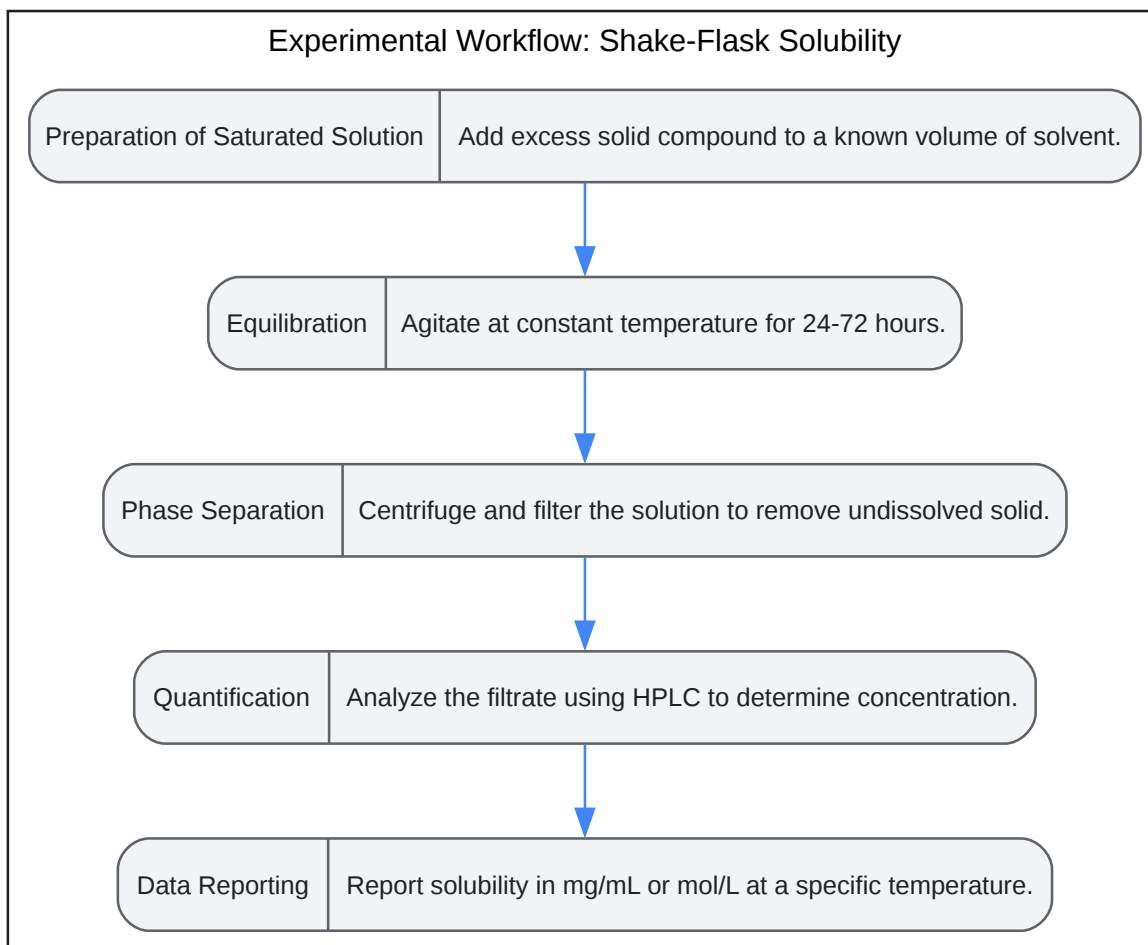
Experimental Workflow: Shake-Flask Solubility

Preparation of Saturated Solution | Add excess solid compound to a known volume of solvent.

Equilibration | Agitate at constant temperature for 24-72 hours.

Phase Separation | Centrifuge and filter the solution to remove undissolved solid.

Quantification | Analyze the filtrate using HPLC to determine concentration.

Data Reporting | Report solubility in mg/mL or mol/L at a specific temperature.